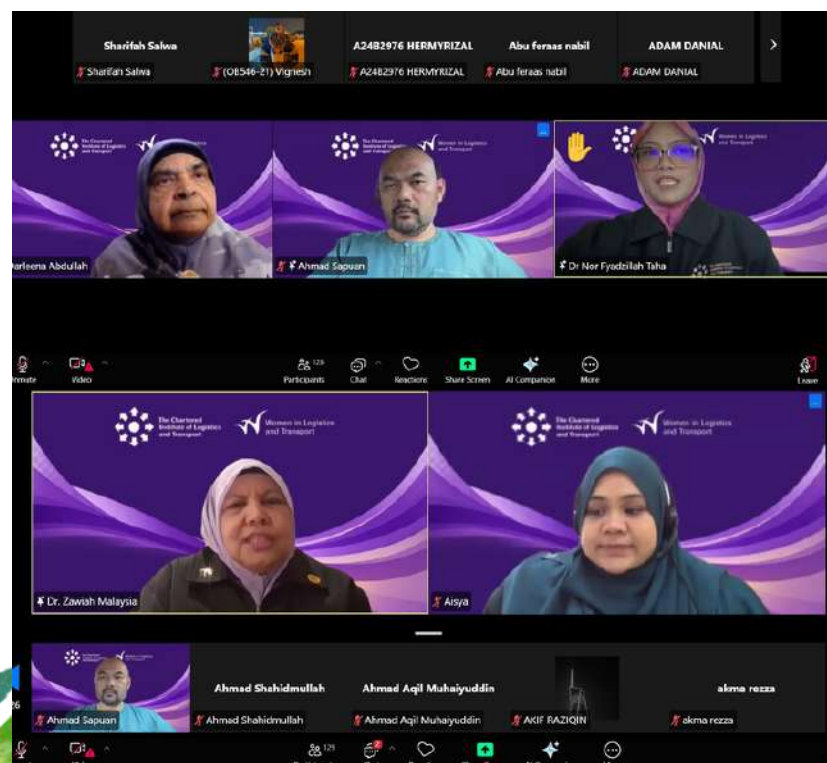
Sharifah Salwa
Sharifah Salwa
(OE546-21) Vignesh
A24B2976 HERMYRIZAL
A24B2976 HERMYRIZAL
Abu feraas nabil
Abu feraas nabil
ADAM DANIAL
ADAM DANIAL

The Chartered Institute of Logistics and Transport
Women in Logistics and Transport

arleena Abdullah
Ahmad Sapuan
Dr Nor Fyadzillah Taha

nmute
Video
Participants 129
Chat
Reactions
Share Screen
AI Companion
More
Leave

The Chartered Institute of Logistics and Transport
Women in Logistics and Transport

Dr. Zawiah Malaysia
Aisya

Ahmad Sapuan
Ahmad Shahidmullah
Ahmad Shahidmullah
Ahmad Aqil Muhaiyuddin
Ahmad Aqil Muhaiyuddin
AKIF RAZIQIN
akma rezza
akma rezza

129